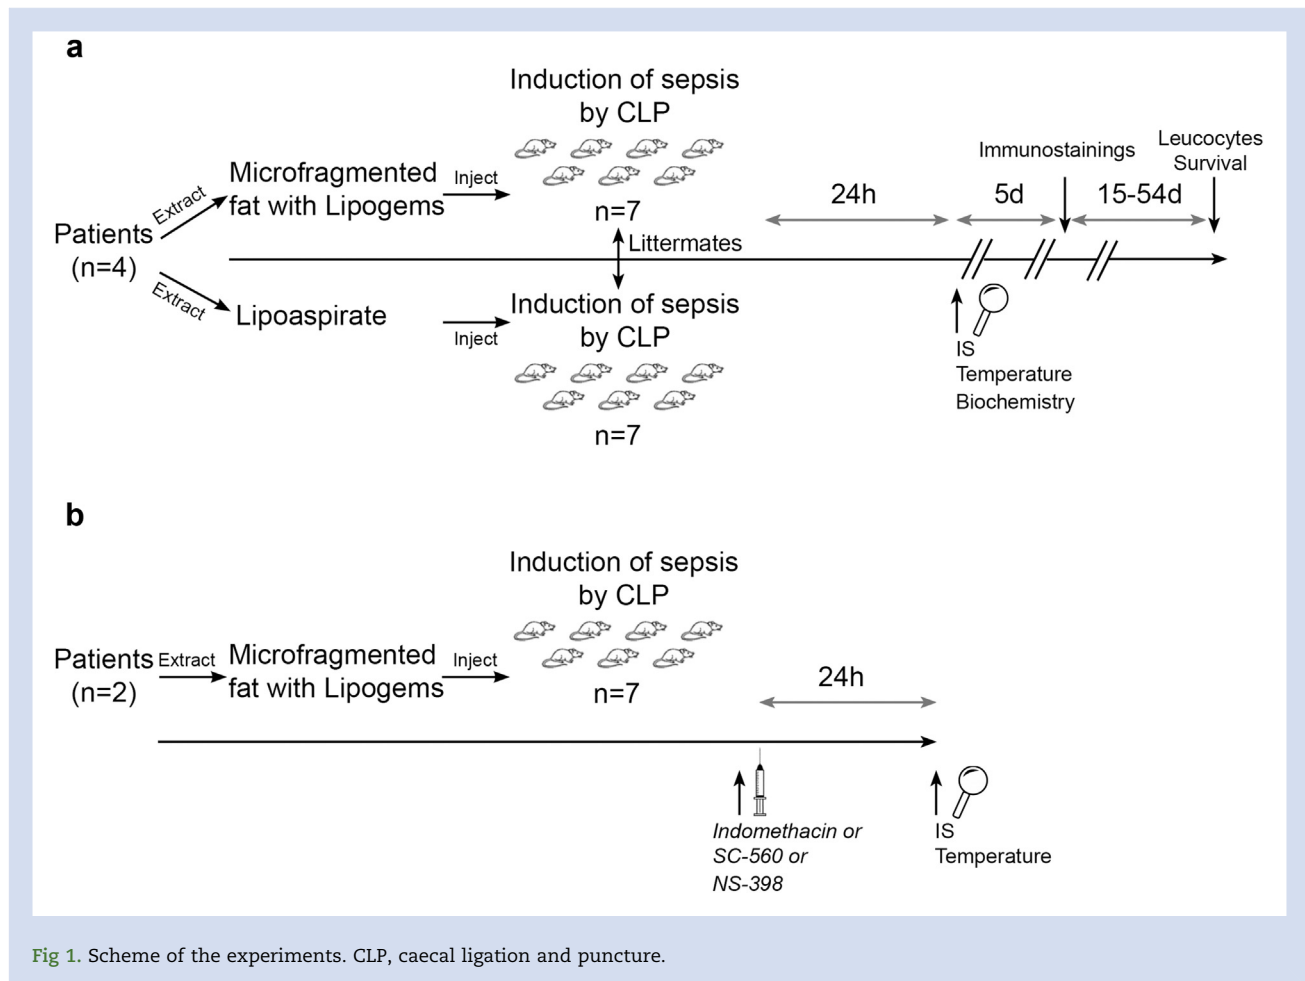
a

Induction of sepsis by CLP

Patients (n=4)

Extract

Microfragmented fat with Lipogems

Inject

n=7

Littermates

Immunostainings

Leucocytes Survival

24h

5d

15-54d

Extract

Lipoaspirate

Inject

Induction of sepsis by CLP

n=7

IS
Temperature
Biochemistry

b

Induction of sepsis by CLP

Patients (n=2)

Extract

Microfragmented fat with Lipogems

Inject

n=7

24h

*Indomethacin or SC-560 or NS-398*

IS
Temperature

Fig 1. Scheme of the experiments. CLP, caecal ligation and puncture.